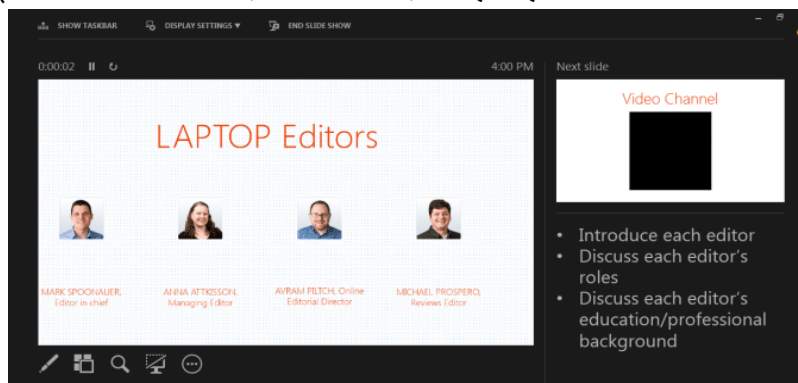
SHOW TASKBAR    DISPLAY SETTINGS ▾    END SLIDE SHOW

0:00:02

4:00 PM

Next slide

LAPTOP Editors

MARK SPOONAUER, Editor in chief

ANNA ATTKISSON, Managing Editor

AVRAM PILTCH, Online Editorial Director

MICHAEL PROSPERO, Reviews Editor

Video Channel

• Introduce each editor
• Discuss each editor's roles
• Discuss each editor's education/professional background